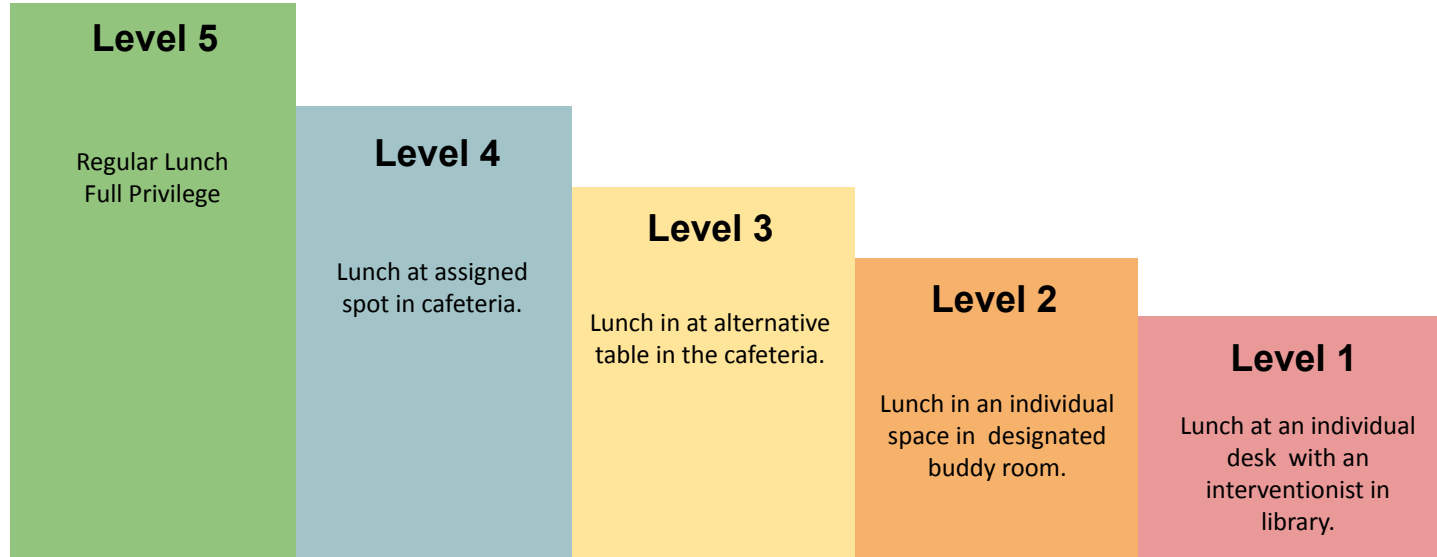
Level 5

Regular Lunch
Full Privilege

Level 4

Lunch at assigned spot in cafeteria.

Level 3

Lunch in at alternative table in the cafeteria.

Level 2

Lunch in an individual space in designated buddy room.

Level 1

Lunch at an individual desk with an interventionist in library.